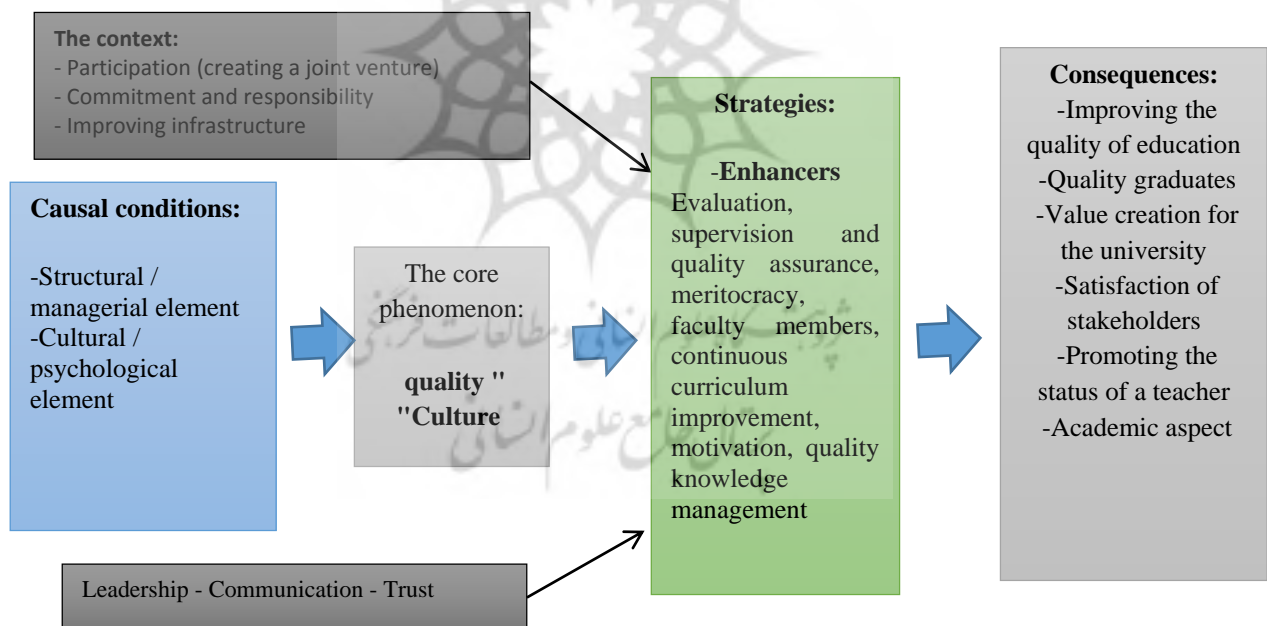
The context:
- Participation (creating a joint venture)
- Commitment and responsibility
- Improving infrastructure

Causal conditions:

-Structural / managerial element
-Cultural / psychological element

The core phenomenon:

quality "
"Culture

Strategies:

-Enhancers
Evaluation, supervision and quality assurance, meritocracy, faculty members, continuous curriculum improvement, motivation, quality knowledge management

Consequences:
-Improving the quality of education
-Quality graduates
-Value creation for the university
-Satisfaction of stakeholders
-Promoting the status of a teacher
-Academic aspect

Leadership - Communication - Trust